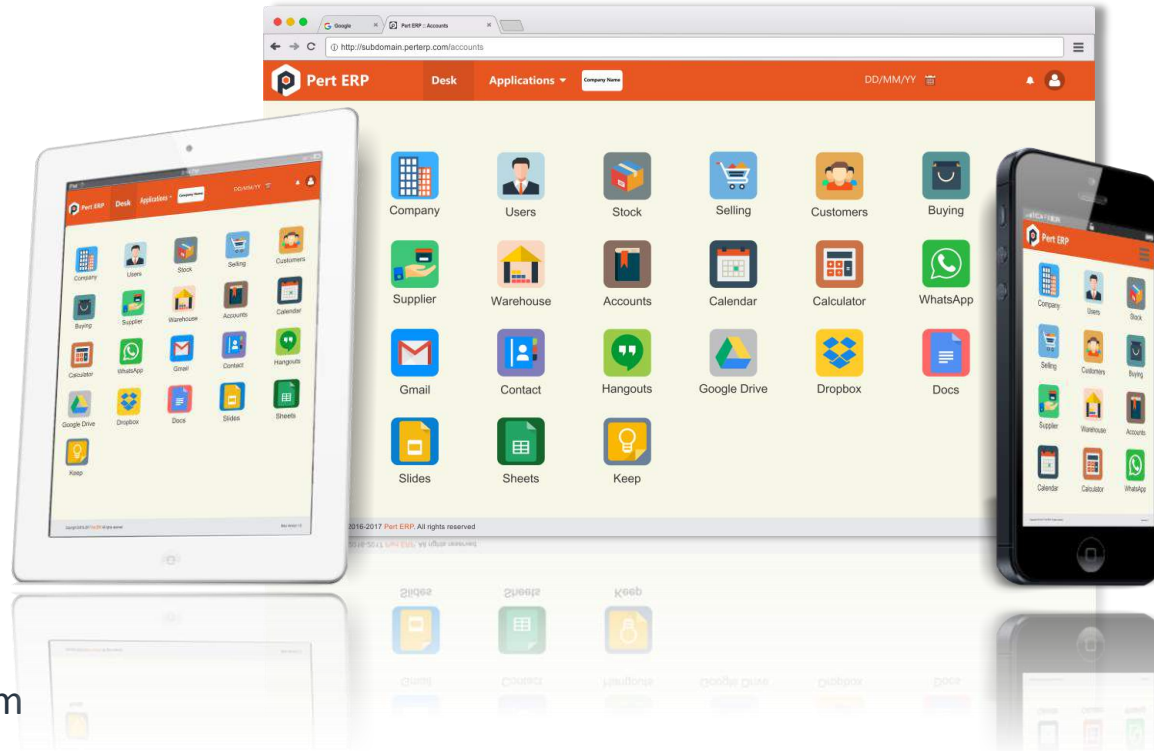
Google
Pert ERP :: Accounts
http://subdomain.perterp.com/accounts

Pert ERP
Desk
Applications
Company Name
DD/MM/YY

Company
Users
Stock
Selling
Customers
Buying
Supplier
Warehouse
Accounts
Calendar
Calculator
WhatsApp
Gmail
Contact
Hangouts
Google Drive
Dropbox
Docs
Slides
Sheets
Keep

2016-2017 Pert ERP. All rights reserved

Pert ERP
Desk
Applications
Company Name
DD/MM/YY

Company
Users
Stock
Selling
Customers
Buying
Supplier
Warehouse
Accounts
Calendar
Calculator
WhatsApp
Gmail
Contact
Hangouts
Google Drive
Dropbox
Docs
Slides
Sheets
Keep

Pert ERP
Company
Users
Stock
Selling
Customers
Buying
Supplier
Warehouse
Accounts
Calendar
Calculator
WhatsApp

m